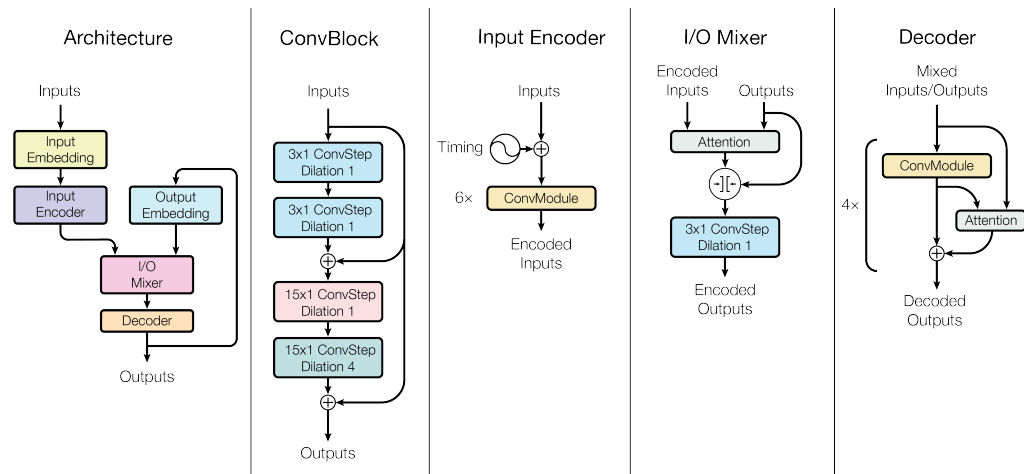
Architecture

Inputs

Input Embedding

Input Encoder

Output Embedding

I/O Mixer

Decoder

Outputs

ConvBlock

Inputs

3x1 ConvStep Dilation 1

3x1 ConvStep Dilation 1

$\oplus$

15x1 ConvStep Dilation 1

15x1 ConvStep Dilation 4

$\oplus$

Outputs

Input Encoder

Inputs

Timing

$\oplus$

6×

ConvModule

Encoded Inputs

I/O Mixer

Encoded Inputs

Outputs

Attention

-][-

3x1 ConvStep Dilation 1

Encoded Outputs

Decoder

Mixed Inputs/Outputs

ConvModule

4×

Attention

$\oplus$

Decoded Outputs